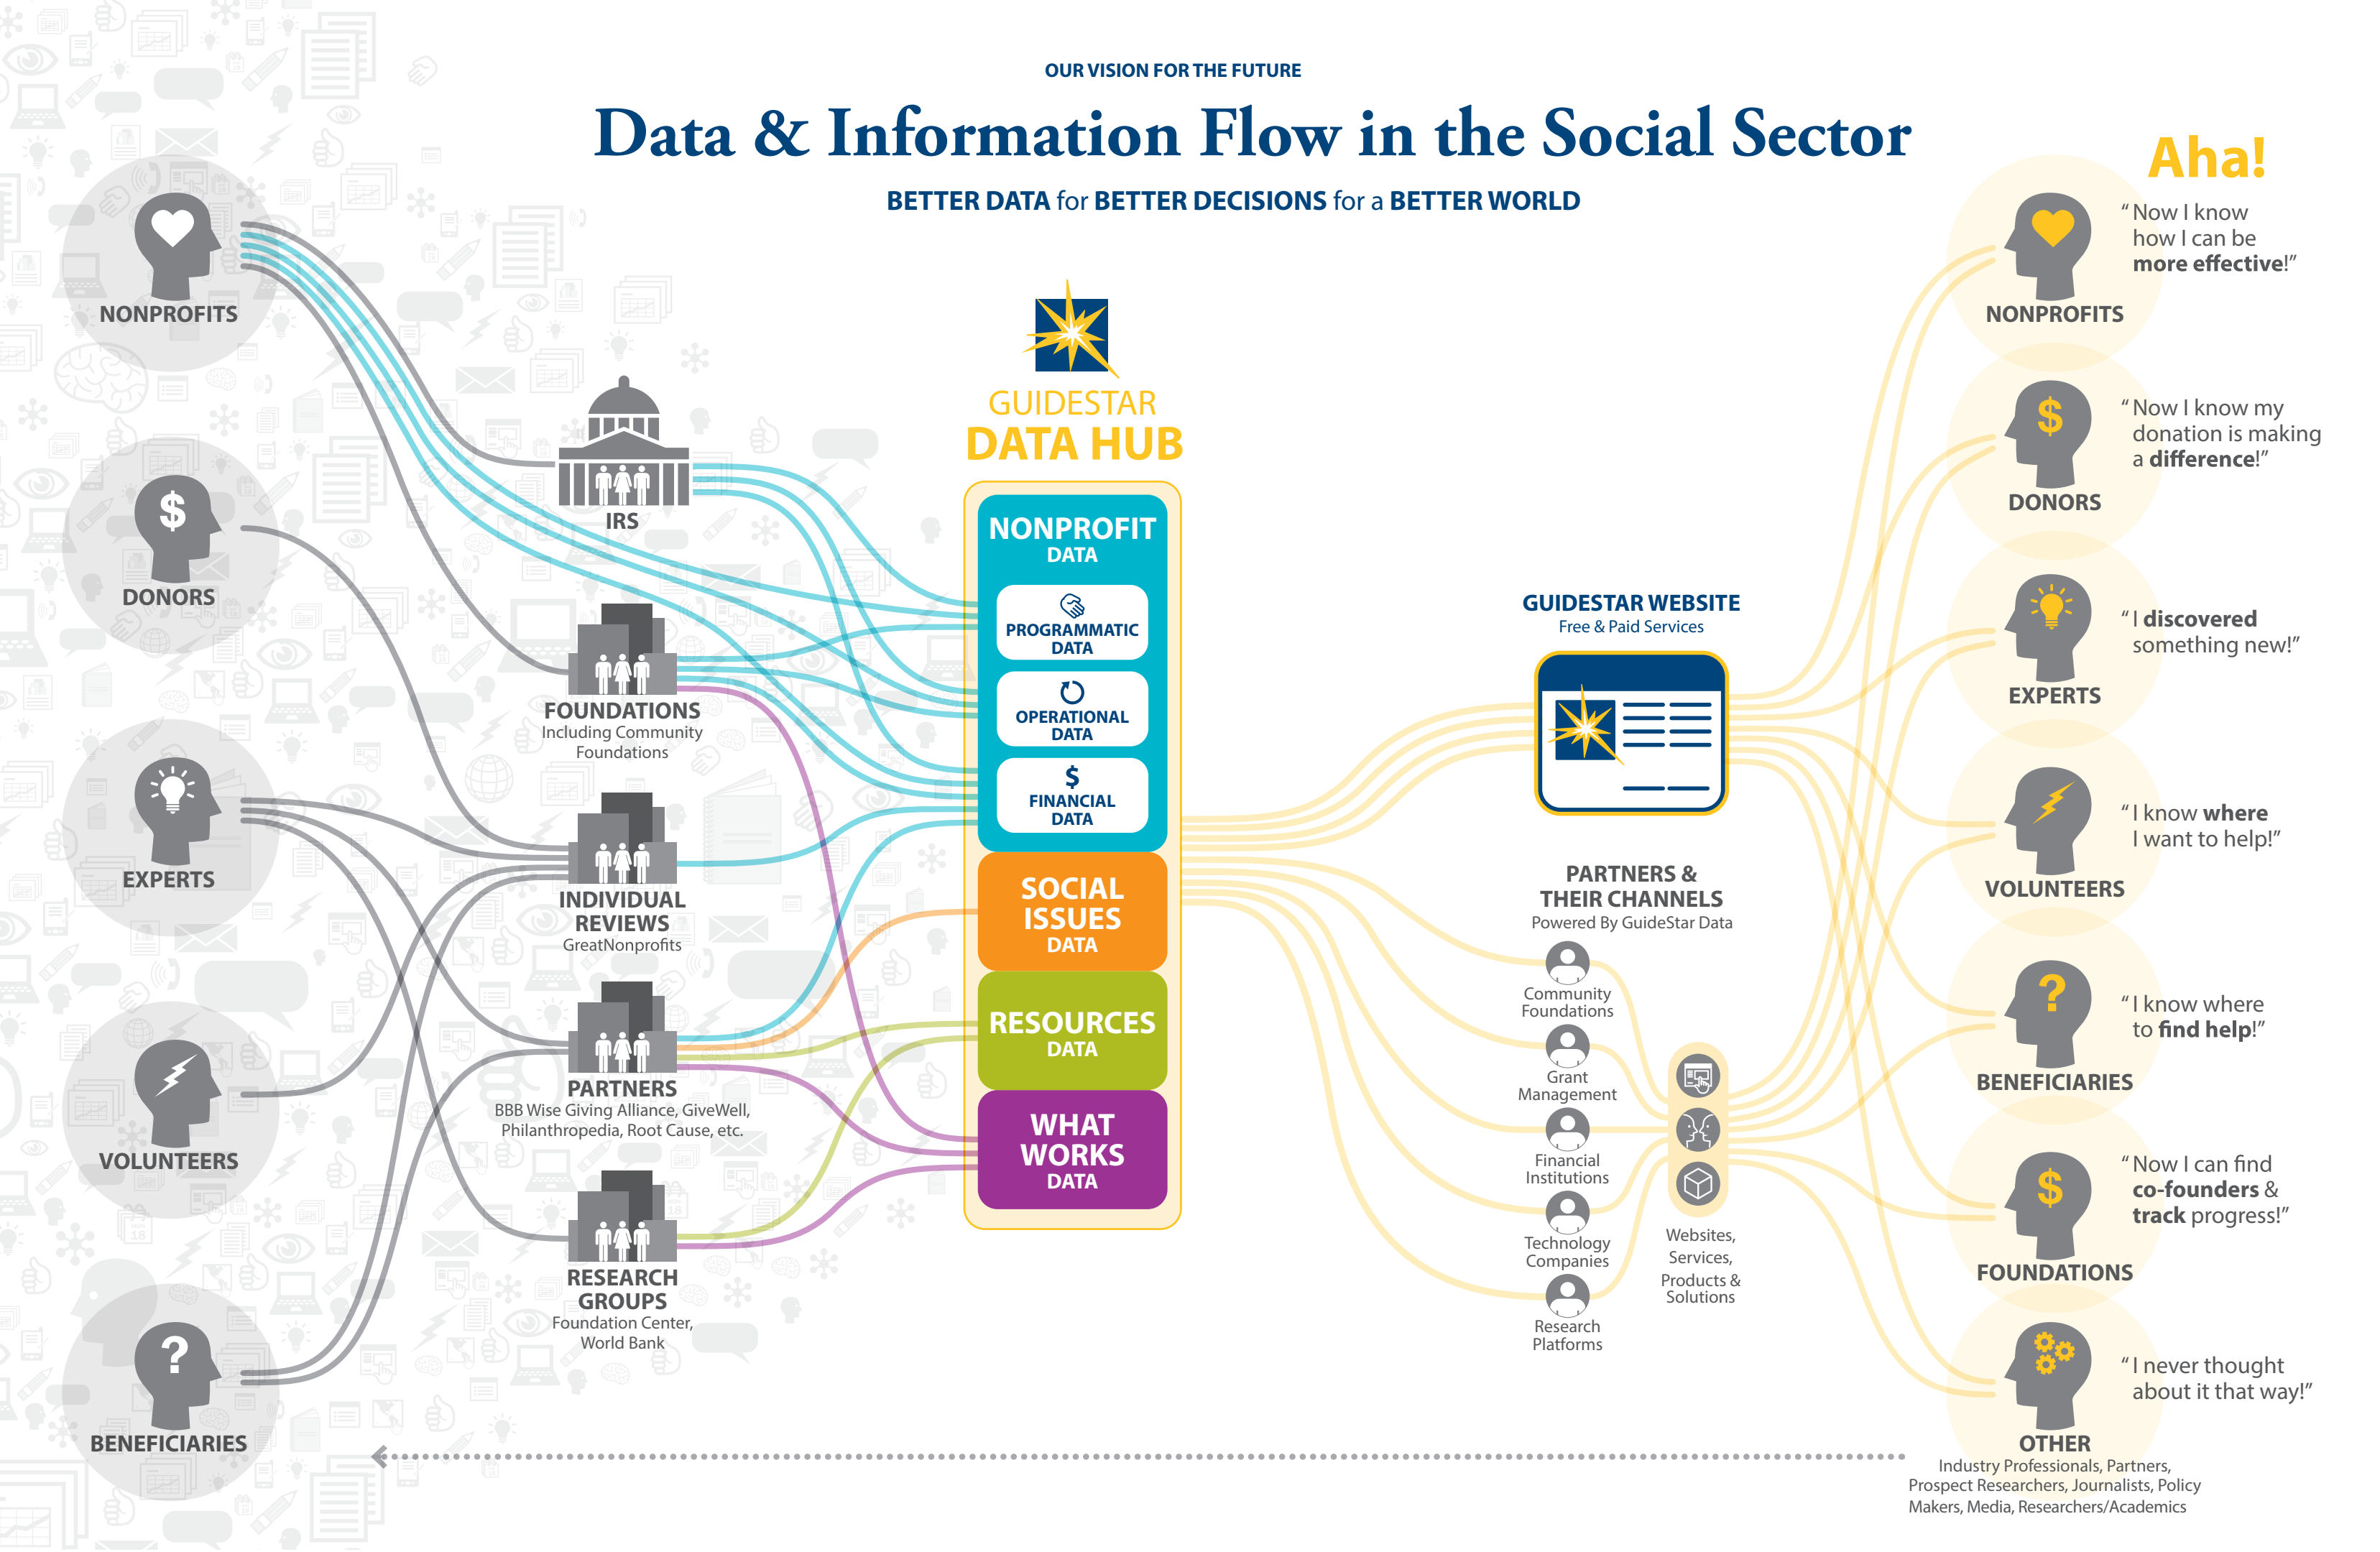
OUR VISION FOR THE FUTURE

Data & Information Flow in the Social Sector

BETTER DATA for BETTER DECISIONS for a BETTER WORLD

NONPROFITS

DONORS

EXPERTS

VOLUNTEERS

BENEFICIARIES

IRS

FOUNDATIONS
Including Community Foundations

INDIVIDUAL REVIEWS
GreatNonprofits

PARTNERS
BBB Wise Giving Alliance, GiveWell, Philanthropedia, Root Cause, etc.

RESEARCH GROUPS
Foundation Center, World Bank

GUIDESTAR
DATA HUB

NONPROFIT
DATA

PROGRAMMATIC DATA

OPERATIONAL DATA

$
FINANCIAL DATA

SOCIAL ISSUES
DATA

RESOURCES
DATA

WHAT WORKS
DATA

GUIDESTAR WEBSITE
Free & Paid Services

PARTNERS & THEIR CHANNELS
Powered By GuideStar Data

Community Foundations

Grant Management

Financial Institutions

Technology Companies

Research Platforms

Websites, Services, Products & Solutions

Aha!

"Now I know how I can be more effective!"
NONPROFITS

"Now I know my donation is making a difference!"
DONORS

"I discovered something new!"
EXPERTS

"I know where I want to help!"
VOLUNTEERS

"I know where to find help!"
BENEFICIARIES

"Now I can find co-founders & track progress!"
FOUNDATIONS

"I never thought about it that way!"
OTHER
Industry Professionals, Partners, Prospect Researchers, Journalists, Policy Makers, Media, Researchers/Academics